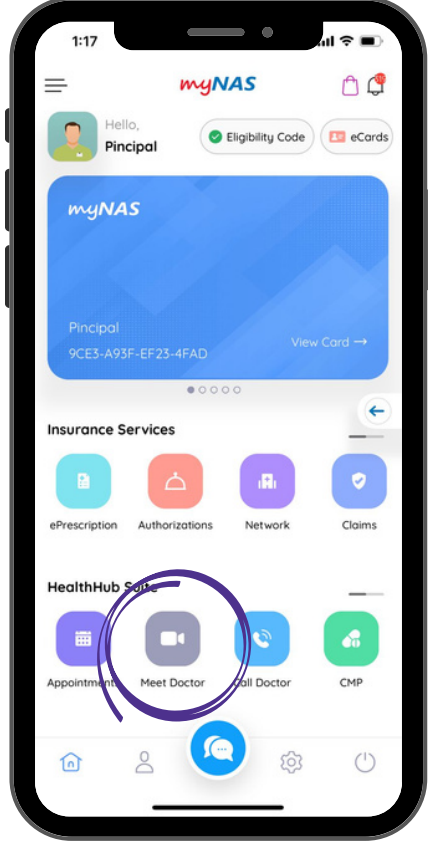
1:17

myNAS

Hello,
Pincipal

Eligibility Code

eCards

myNAS

Pincipal
9CE3-A93F-EF23-4FAD

View Card →

Insurance Services

ePrescription

Authorizations

Network

Claims

HealthHub Suite

Appointment

Meet Doctor

Call Doctor

CMP